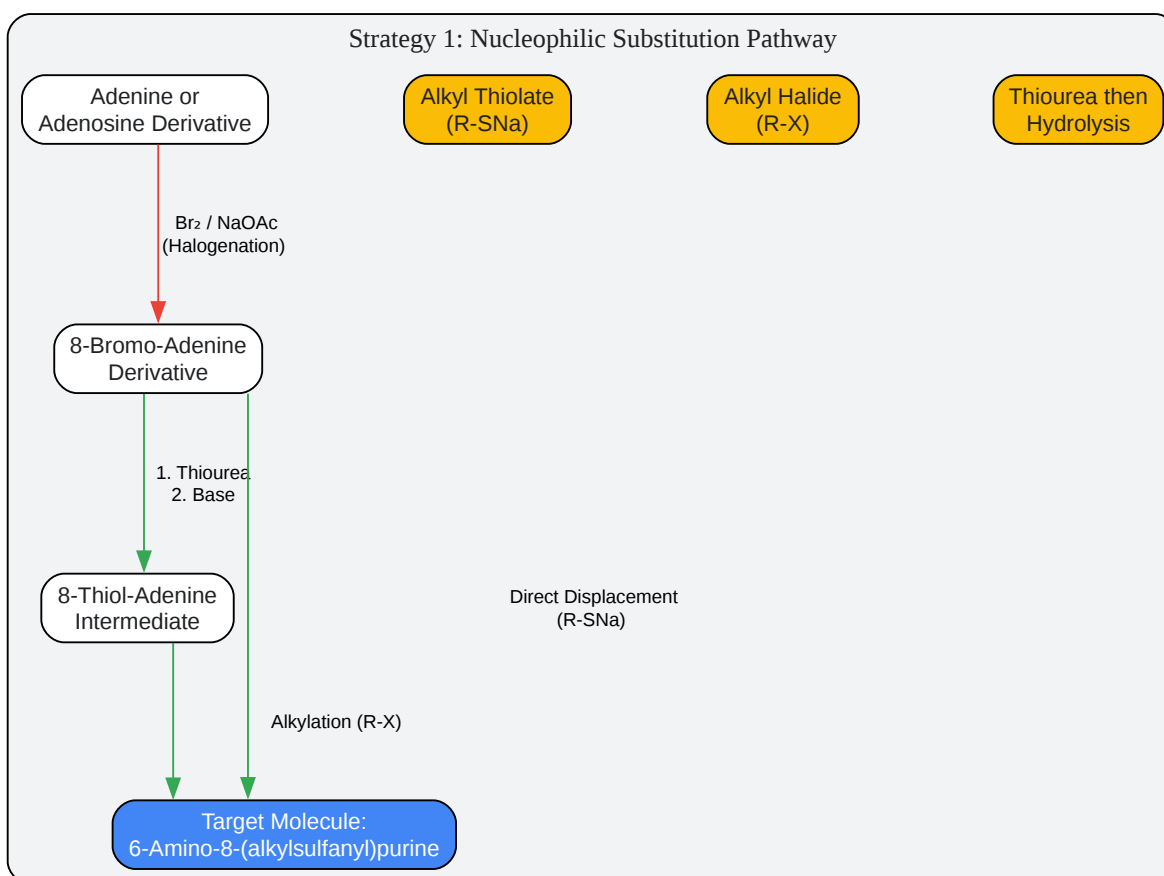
Strategy 1: Nucleophilic Substitution Pathway

Adenine or Adenosine Derivative

Alkyl Thiolate (R-SNa)

Alkyl Halide (R-X)

Thiourea then Hydrolysis

Br₂ / NaOAc (Halogenation)

8-Bromo-Adenine Derivative

1. Thiourea
2. Base

8-Thiol-Adenine Intermediate

Direct Displacement (R-SNa)

Alkylation (R-X)

Target Molecule: 6-Amino-8-(alkylsulfanyl)purine